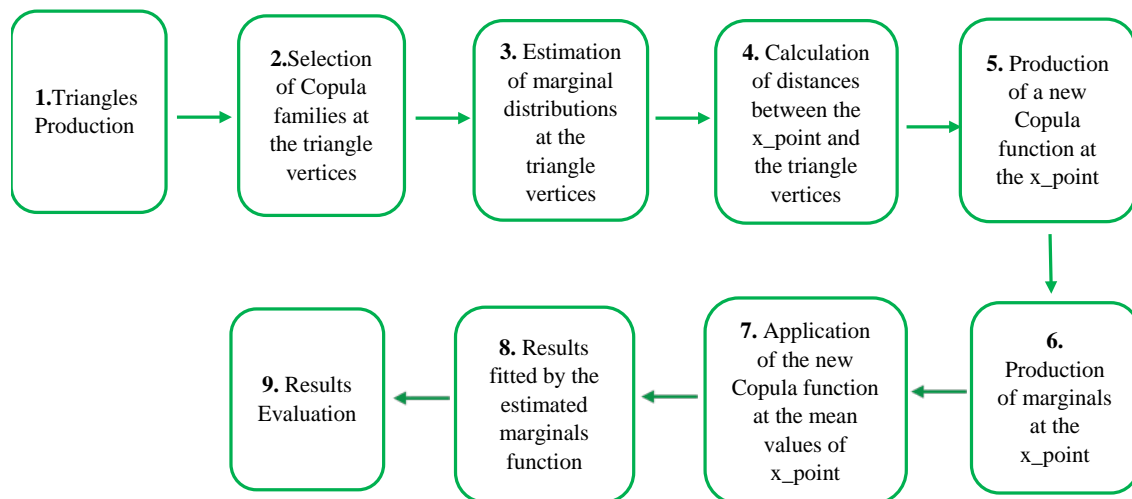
1.Triangles Production

2.Selection of Copula families at the triangle vertices

3. Estimation of marginal distributions at the triangle vertices

4. Calculation of distances between the x_point and the triangle vertices

5. Production of a new Copula function at the x_point

6. Production of marginals at the x_point

7. Application of the new Copula function at the mean values of x_point

8. Results fitted by the estimated marginals function

9. Results Evaluation